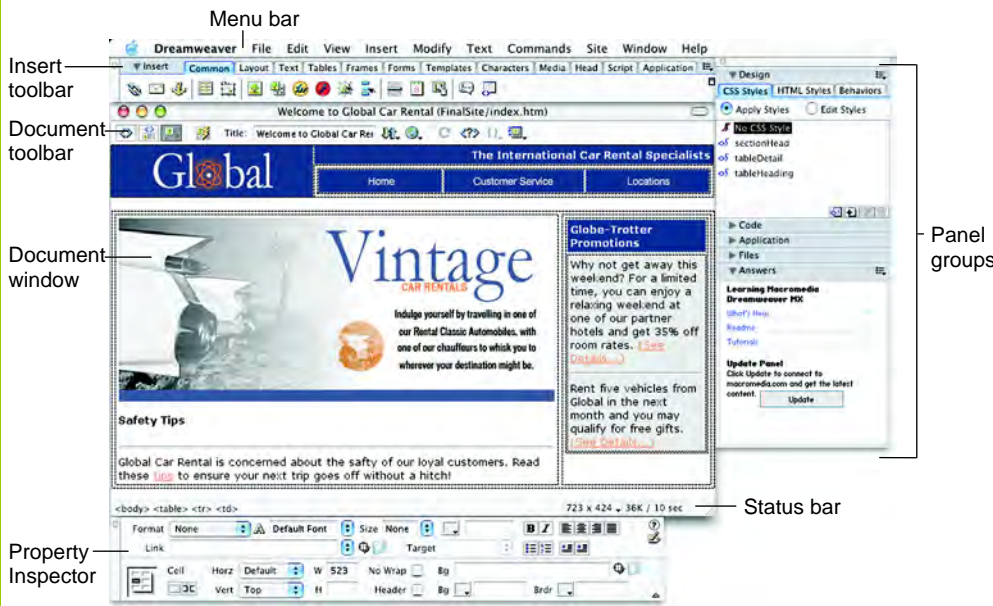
Menu bar

Dreamweaver File Edit View Insert Modify Text Commands Site Window Help

Insert toolbar

▼Insert Common Layout Text Tables Frames Forms Templates Characters Media Head Script Application

Welcome to Global Car Rental (FinalSite/index.htm)

Document toolbar

Title: Welcome to Global Car Ren

Glbal

The International Car Rental Specialists

Home Customer Service Locations

Document window

Vintage

CAR RENTALS

Indulge yourself by travelling in one of our Rental Classic Automobiles, with one of our chauffeurs to whisk you to wherever your destination might be.

Globe-Trotter Promotions

Why not get away this weekend? For a limited time, you can enjoy a relaxing weekend at one of our partner hotels and get 35% off room rates. (See Details...)

Rent five vehicles from Global in the next month and you may qualify for free gifts. (See Details...)

Safety Tips

Global Car Rental is concerned about the safty of our loyal customers. Read these tips to ensure your next trip goes off without a hitch!

<body> <table> <tr> <td>

723 x 424 36K / 10 sec

Status bar

▼Design

CSS Styles HTML Styles Behaviors

Apply Styles Edit Styles

No CSS Style
sectionHead
tableDetail
tableHeading

▶Code
▶Application
▶Files
▼Answers

Learning Macromedia Dreamweaver MX
What's New
Readme
Tutorials

Update Panel
Click Update to connect to macromedia.com and get the latest content.
Update

Panel groups

Property Inspector

Format None Default Font Size None
Link Target
Cell Horz Default W 523 No Wrap Bg
Vert Top H Header Bg Brdr